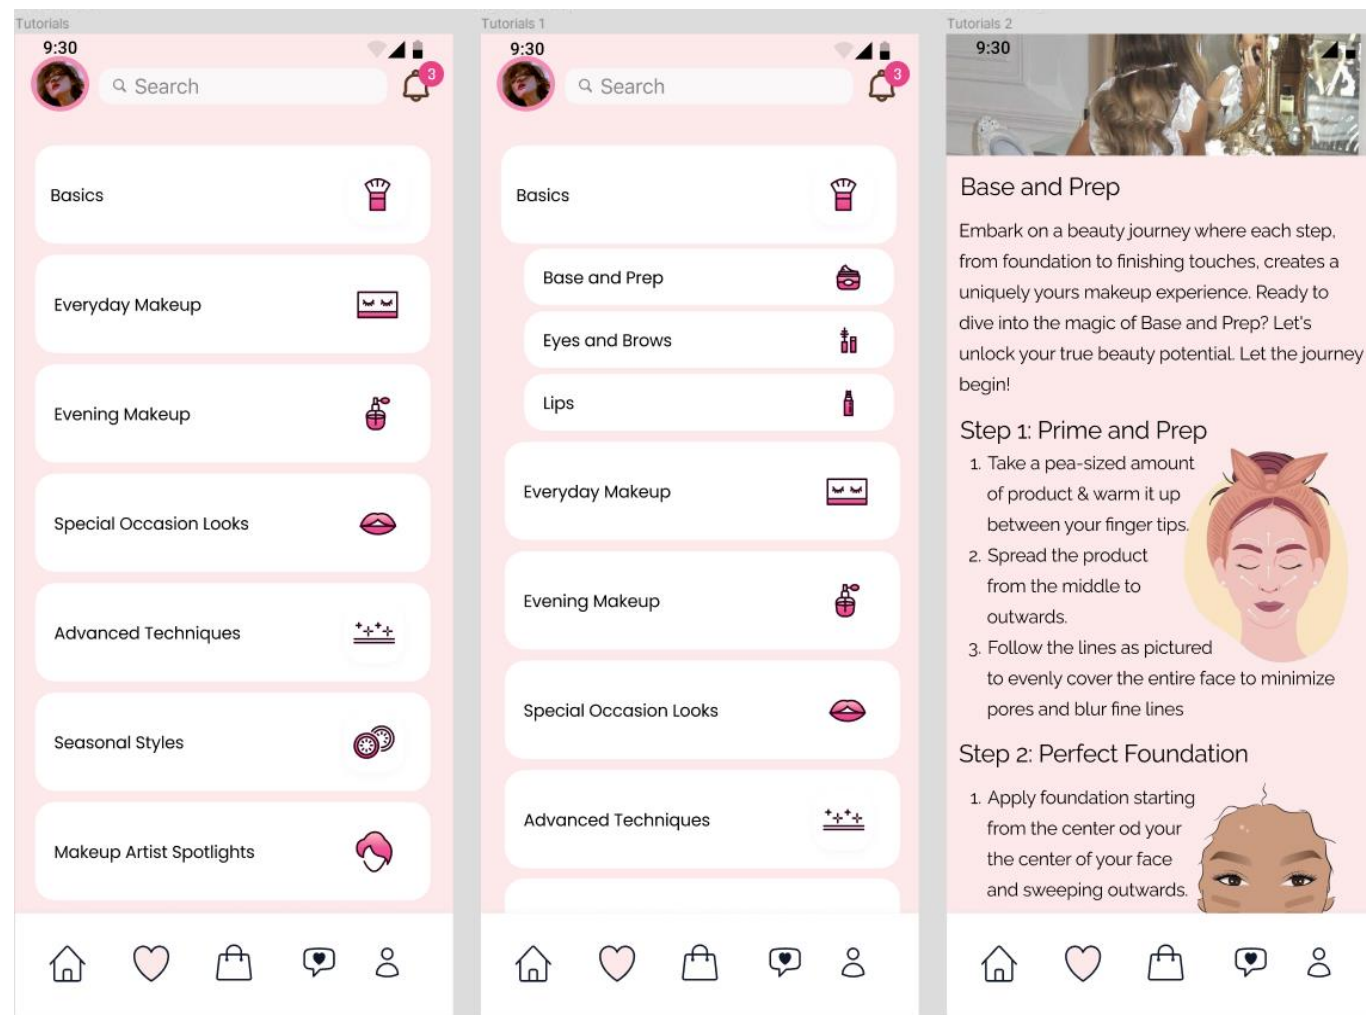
Tutorials

9:30

Search

3

Basics

Everyday Makeup

Evening Makeup

Special Occasion Looks

Advanced Techniques

Seasonal Styles

Makeup Artist Spotlights

Tutorials 1

9:30

Search

3

Basics

Base and Prep

Eyes and Brows

Lips

Everyday Makeup

Evening Makeup

Special Occasion Looks

Advanced Techniques

Tutorials 2

9:30

Base and Prep

Embark on a beauty journey where each step, from foundation to finishing touches, creates a uniquely yours makeup experience. Ready to dive into the magic of Base and Prep? Let's unlock your true beauty potential. Let the journey begin!

Step 1: Prime and Prep

1. Take a pea-sized amount of product & warm it up between your finger tips.
2. Spread the product from the middle to outwards.
3. Follow the lines as pictured to evenly cover the entire face to minimize pores and blur fine lines

Step 2: Perfect Foundation

1. Apply foundation starting from the center od your the center of your face and sweeping outwards.